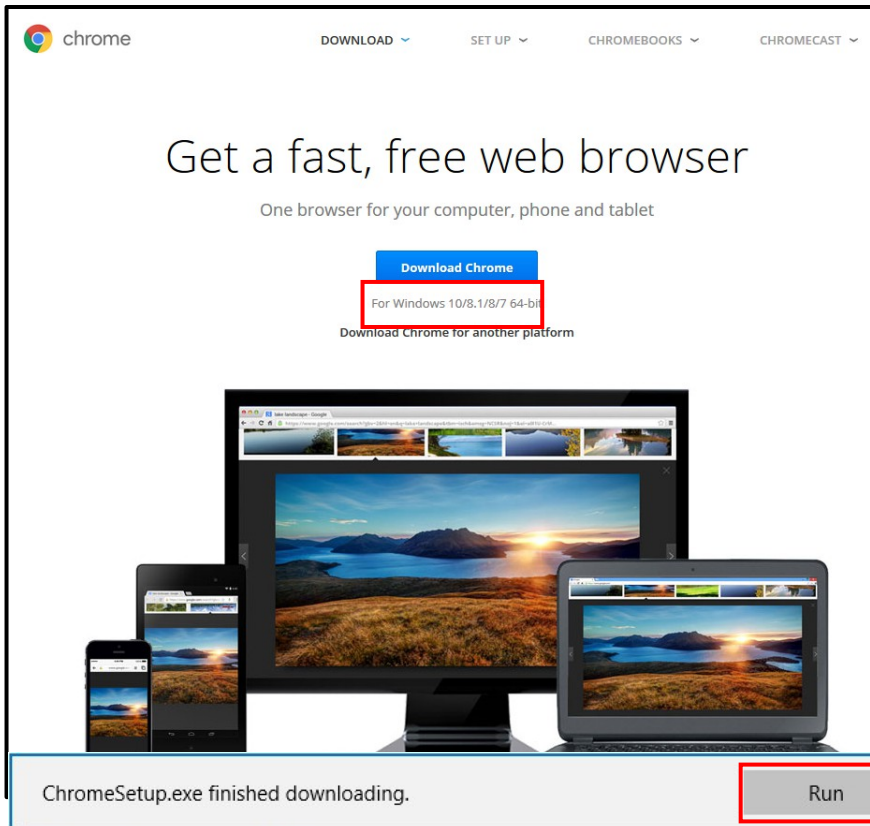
chrome

DOWNLOAD SET UP CHROMEBOOKS CHROMECAST

Get a fast, free web browser

One browser for your computer, phone and tablet

Download Chrome

For Windows 10/8.1/8/7 64-bit

Download Chrome for another platform

ChromeSetup.exe finished downloading.

Run